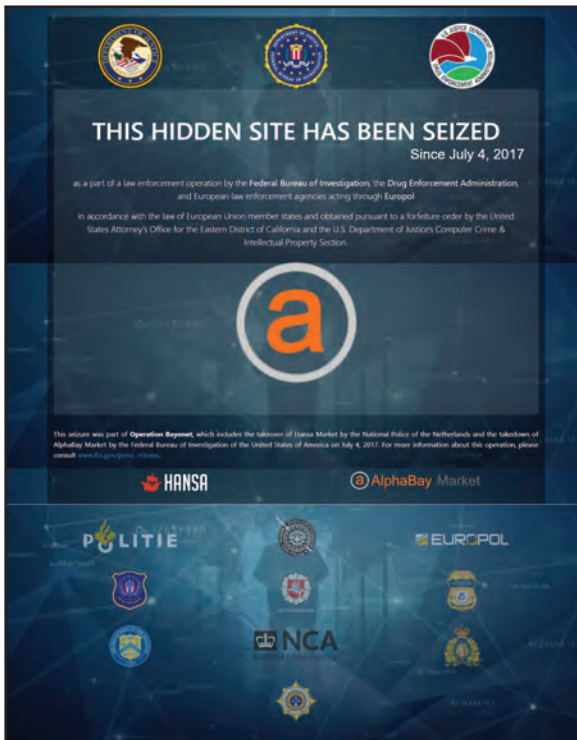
THIS HIDDEN SITE HAS BEEN SEIZED

Since July 4, 2017

as a part of a law enforcement operation by the Federal Bureau of Investigation, the Drug Enforcement Administration, and European law enforcement agencies acting through Europol

in accordance with the law of European Union member states and obtained pursuant to a forfeiture order by the United States Attorney's Office for the Eastern District of California and the U.S. Department of Justice's Computer Crime & Intellectual Property Section.

a

This seizure was part of Operation Bayonet, which includes the takeover of Hansa Market by the National Police of the Netherlands and the takedown of AlphaBay Market by the Federal Bureau of Investigation of the United States of America on July 4, 2017. For more information about this operation, please consult www.fbi.gov/press_release.

HANSA

a AlphaBay Market

POLITIE

EUROPOL

NCA